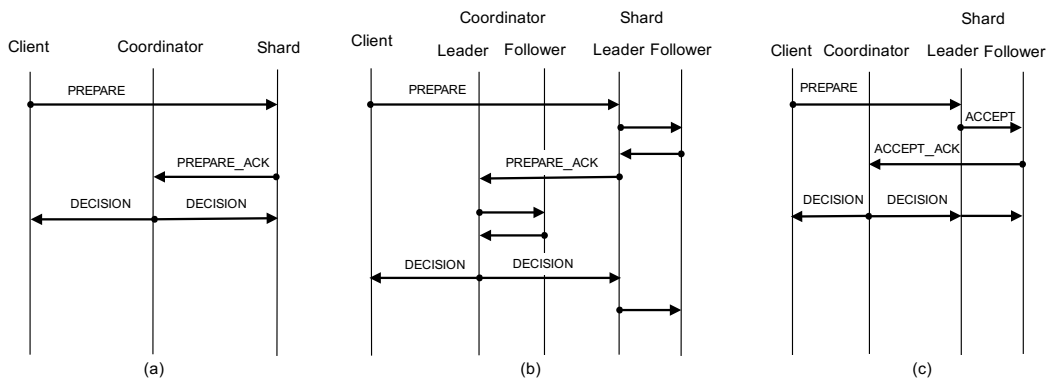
Client Coordinator Shard

PREPARE

PREPARE_ACK

DECISION DECISION

(a)

Coordinator Shard

Client Leader Follower Leader Follower

PREPARE

PREPARE_ACK

DECISION DECISION

(b)

Shard

Client Coordinator Leader Follower

PREPARE

ACCEPT

ACCEPT_ACK

DECISION DECISION

(c)